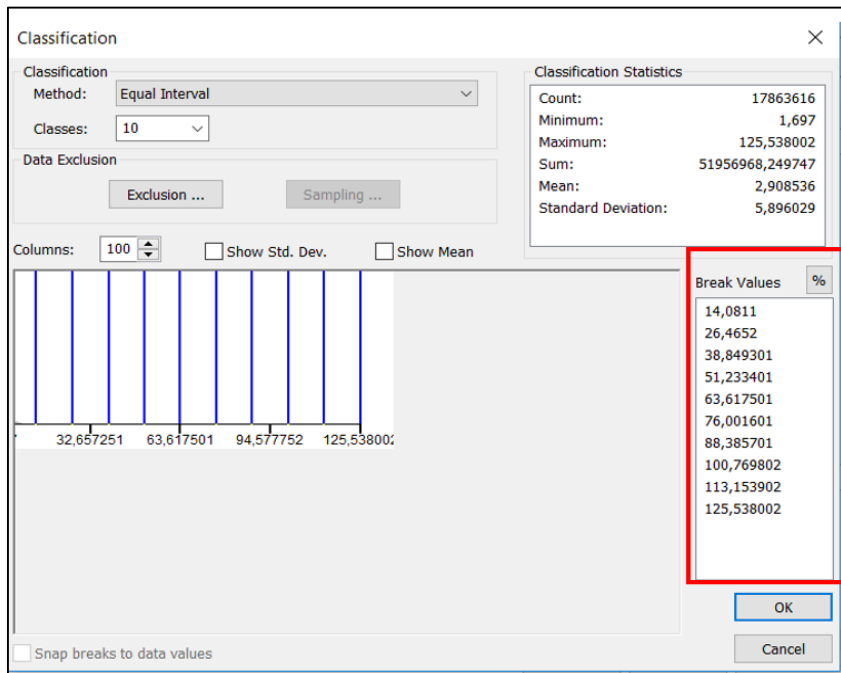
Classification

Classification
Method: Equal Interval
Classes: 10

Data Exclusion
Exclusion ...
Sampling ...

Classification Statistics
Count: 17863616
Minimum: 1,697
Maximum: 125,538002
Sum: 51956968,249747
Mean: 2,908536
Standard Deviation: 5,896029

Columns: 100
Show Std. Dev.
Show Mean

32,657251 63,617501 94,577752 125,53800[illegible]

Break Values
%
14,0811
26,4652
38,849301
51,233401
63,617501
76,001601
88,385701
100,769802
113,153902
125,538002

OK
Cancel

Snap breaks to data values